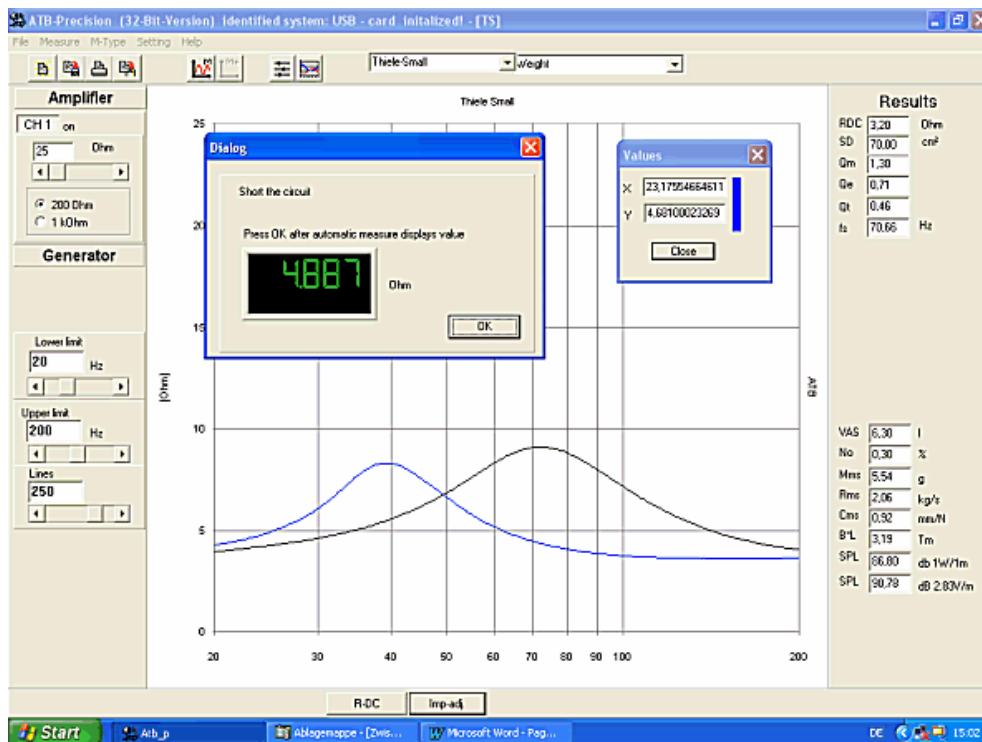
ATB-Precision (32-Bit-Version) identified system: USB - card initialized! - [TS]

File Measure M-Type Setting Help

Thiele-Small | Weight

Amplifier

CH 1 on

25 Ohm

200 Ohm
1 kOhm

Generator

Lower limit
20 Hz

Upper limit
200 Hz

Lines
250

Thiele Small

Dialog

Short the circuit

Press OK after automatic measure displays value

4.887 Ohm

OK

Values

X 23,17554664611
Y 4,68100023269

Close

25
20
15
10
5
0

[Ohm]

ATB

20 30 40 50 60 70 80 90 100 200

Results

RDC 3,20 Ohm
SD 70,00 cm²
Qm 1,30
Qe 0,71
Qt 0,46
fs 70,66 Hz

VAS 6,30 l
No 0,30 %
Mms 5,54 g
Rms 2,06 kg/s
Cms 0,92 mm/N
B*L 3,19 Tm
SPL 86,80 db 1W/1m
SPL 90,78 dB 2.83V/m

R-DC Imp-adj

Start | Atb_p | Ablagemappe - [Zwis... | Microsoft Word - Pag... | DE 15:02